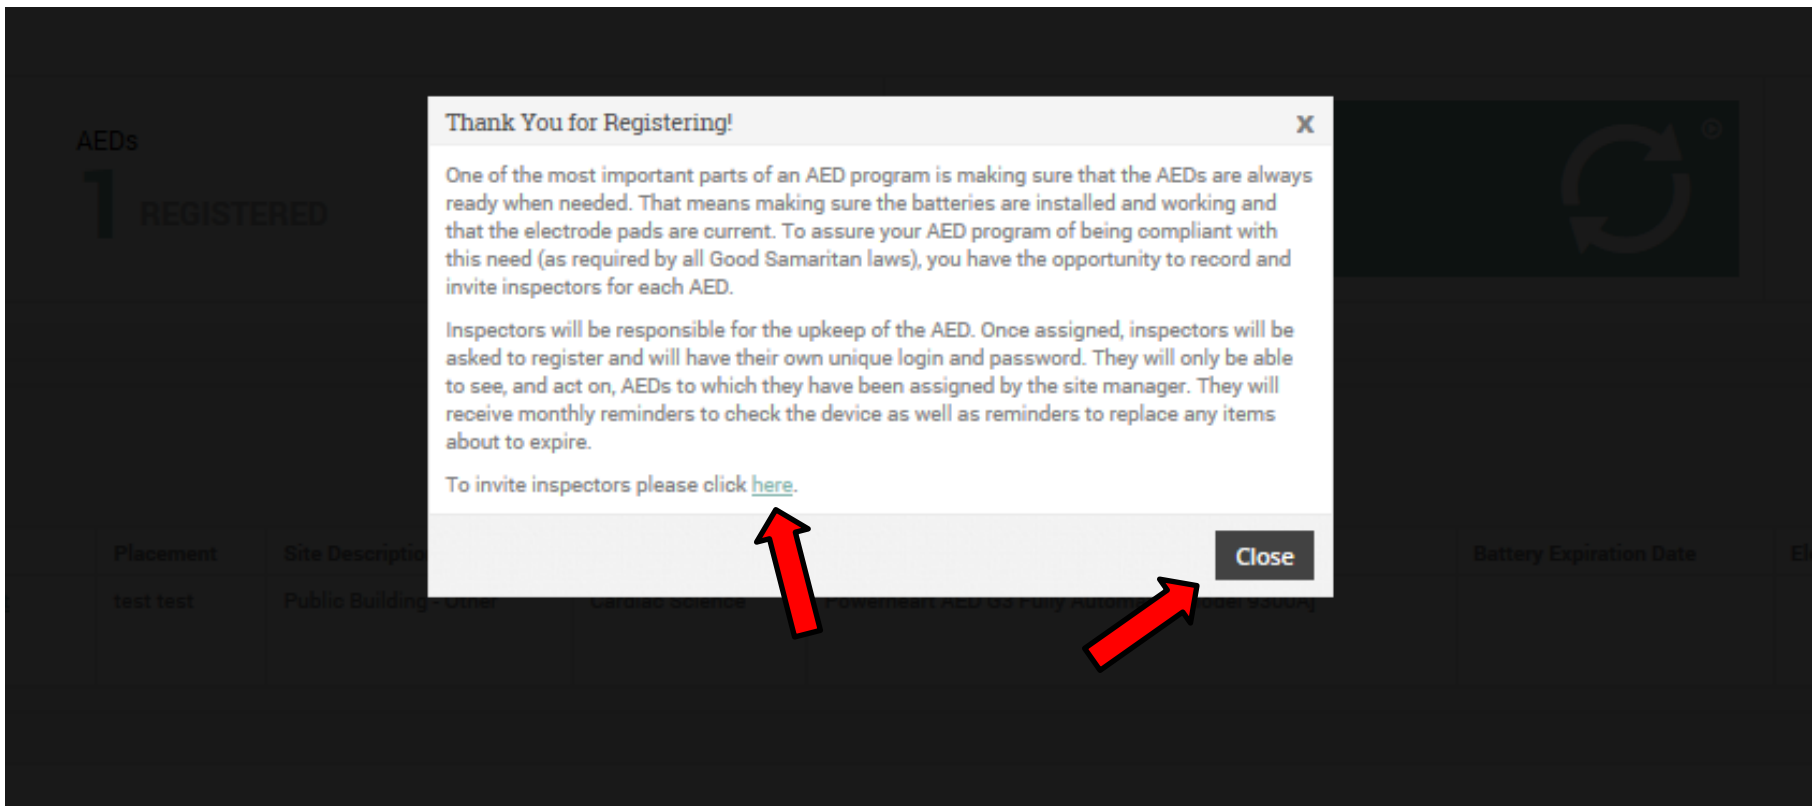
AEDs
1 REGISTERED

Thank You for Registering!
X

One of the most important parts of an AED program is making sure that the AEDs are always ready when needed. That means making sure the batteries are installed and working and that the electrode pads are current. To assure your AED program of being compliant with this need (as required by all Good Samaritan laws), you have the opportunity to record and invite inspectors for each AED.

Inspectors will be responsible for the upkeep of the AED. Once assigned, inspectors will be asked to register and will have their own unique login and password. They will only be able to see, and act on, AEDs to which they have been assigned by the site manager. They will receive monthly reminders to check the device as well as reminders to replace any items about to expire.

To invite inspectors please click here.

Close

| Placement | Site Descriptio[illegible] | | | Battery Expiration Date | E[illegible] |
|---|---|---|---|---|---|
| test test | Public Building - Other | Cardiac Science | Powerheart AED G3 Fully Autom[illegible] Model 9300A) | | |